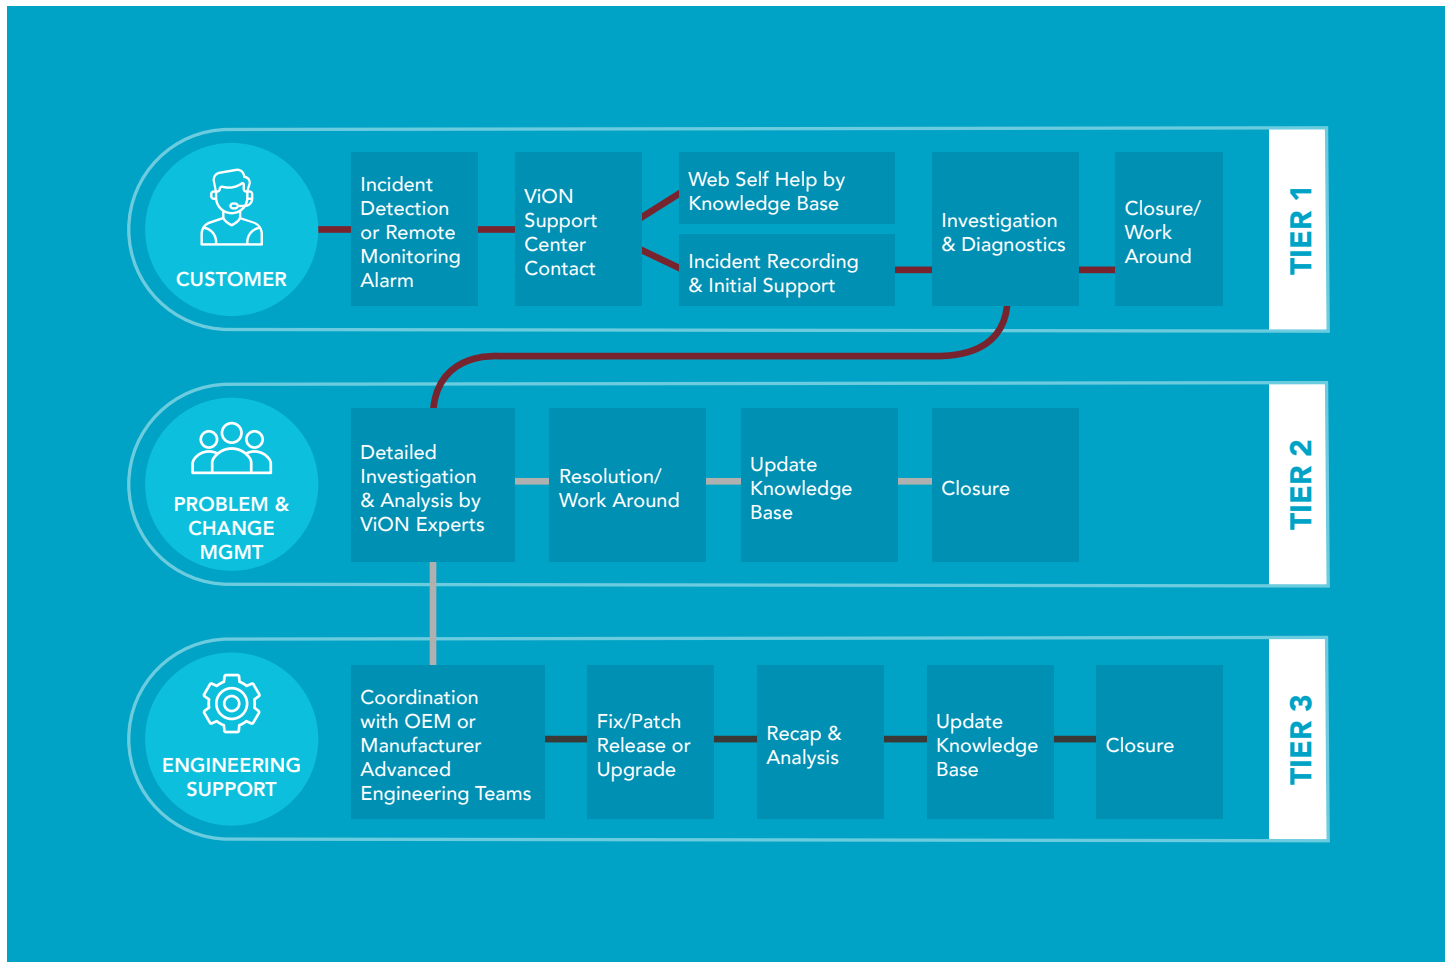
CUSTOMER

Incident Detection or Remote Monitoring Alarm

ViON Support Center Contact

Web Self Help by Knowledge Base

Incident Recording & Initial Support

Investigation & Diagnostics

Closure/ Work Around

TIER 1

PROBLEM & CHANGE MGMT

Detailed Investigation & Analysis by ViON Experts

Resolution/ Work Around

Update Knowledge Base

Closure

TIER 2

ENGINEERING SUPPORT

Coordination with OEM or Manufacturer Advanced Engineering Teams

Fix/Patch Release or Upgrade

Recap & Analysis

Update Knowledge Base

Closure

TIER 3